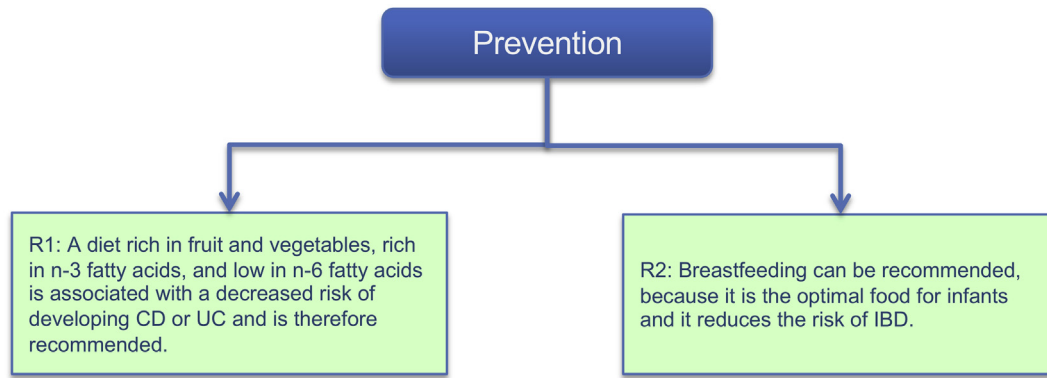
Prevention

R1: A diet rich in fruit and vegetables, rich in n-3 fatty acids, and low in n-6 fatty acids is associated with a decreased risk of developing CD or UC and is therefore recommended.

R2: Breastfeeding can be recommended, because it is the optimal food for infants and it reduces the risk of IBD.